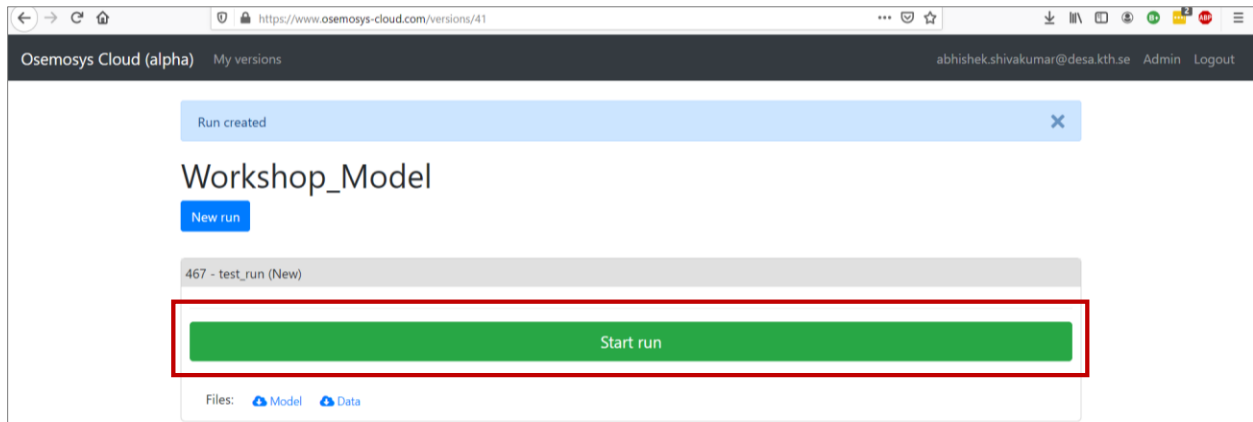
https://www.osemosys-cloud.com/versions/41

Osemosys Cloud (alpha) My versions abhishek.shivakumar@desa.kth.se Admin Logout

Run created ✕

Workshop_Model

New run

467 - test_run (New)

Start run

Files: Model Data